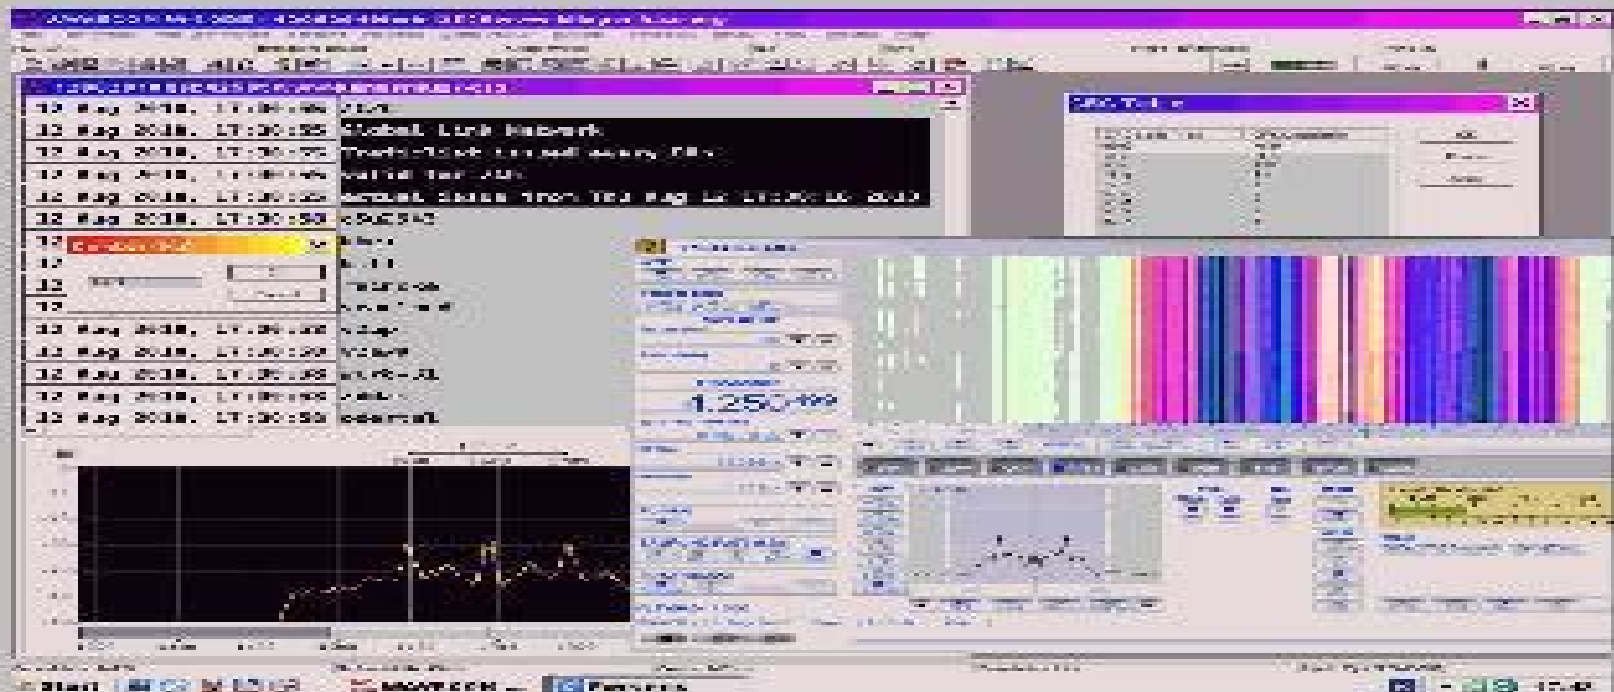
12 Aug 2018, 17:30:06 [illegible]
12 Aug 2018, 17:30:55 Global Link Network
12 Aug 2018, 17:30:55 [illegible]
12 Aug 2018, 17:30:55 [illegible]
12 Aug 2018, 17:30:55 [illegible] from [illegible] Aug 12 17:30:16 2018
12 Aug 2018, 17:30:58 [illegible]
12 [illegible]
12 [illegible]
12 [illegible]
12 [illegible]
12 Aug 2018, 17:30:58 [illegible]
12 Aug 2018, 17:30:58 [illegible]
12 Aug 2018, 17:30:58 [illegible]
12 Aug 2018, 17:30:58 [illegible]
12 Aug 2018, 17:30:58 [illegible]

1.250

Start